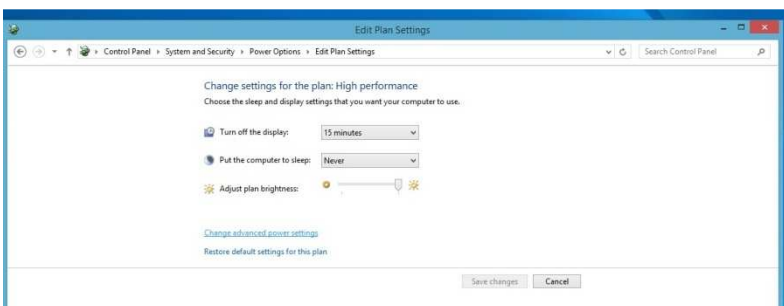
Edit Plan Settings

Control Panel › System and Security › Power Options › Edit Plan Settings

Search Control Panel

Change settings for the plan: High performance

Choose the sleep and display settings that you want your computer to use.

Turn off the display: 15 minutes

Put the computer to sleep: Never

Adjust plan brightness:

Change advanced power settings

Restore default settings for this plan

Save changes Cancel